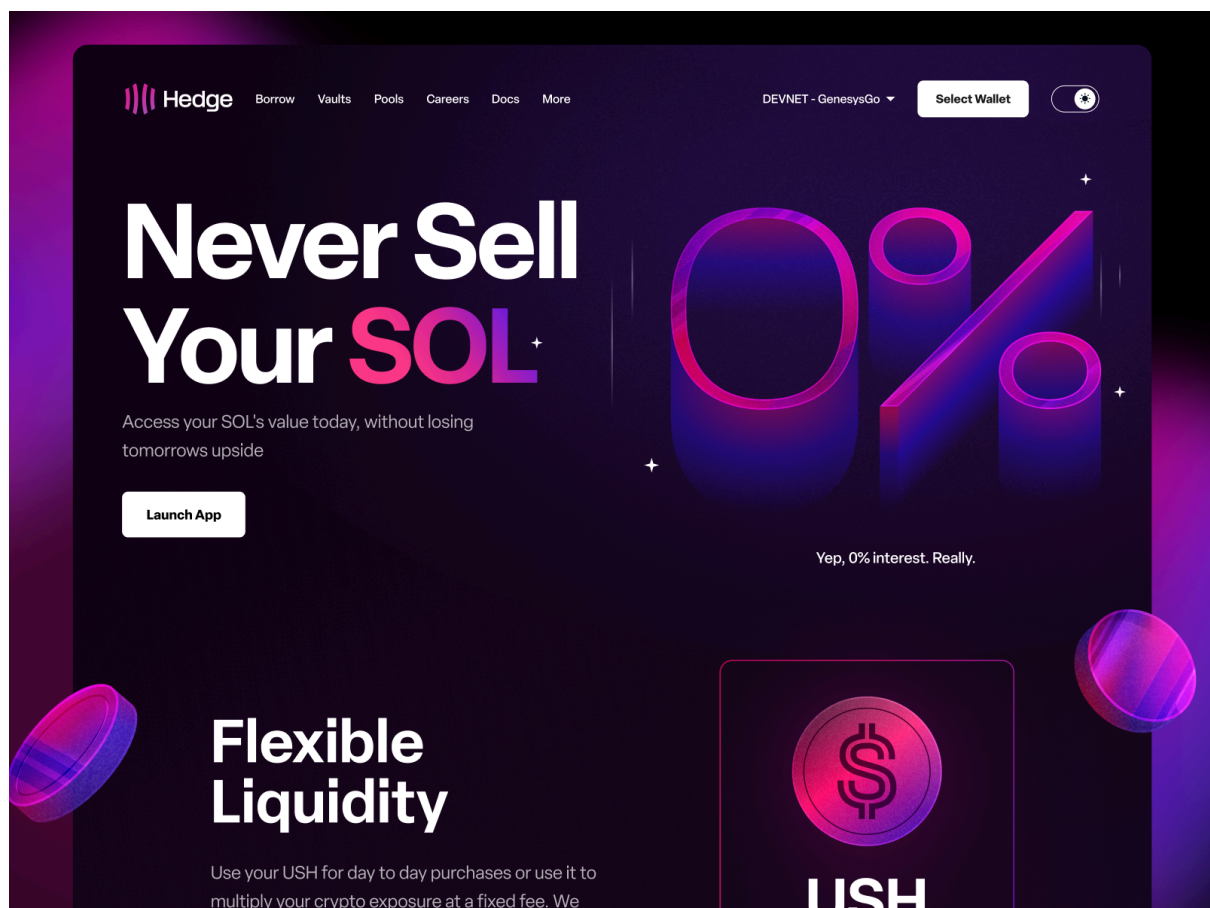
Hedge Borrow Vaults Pools Careers Docs More

DEVNET - GenesysGo

Select Wallet

Never Sell Your SOL

Access your SOL's value today, without losing tomorrows upside

Launch App

0%

Yep, 0% interest. Really.

Flexible Liquidity

Use your USH for day to day purchases or use it to multiply your crypto exposure at a fixed fee. We

USH